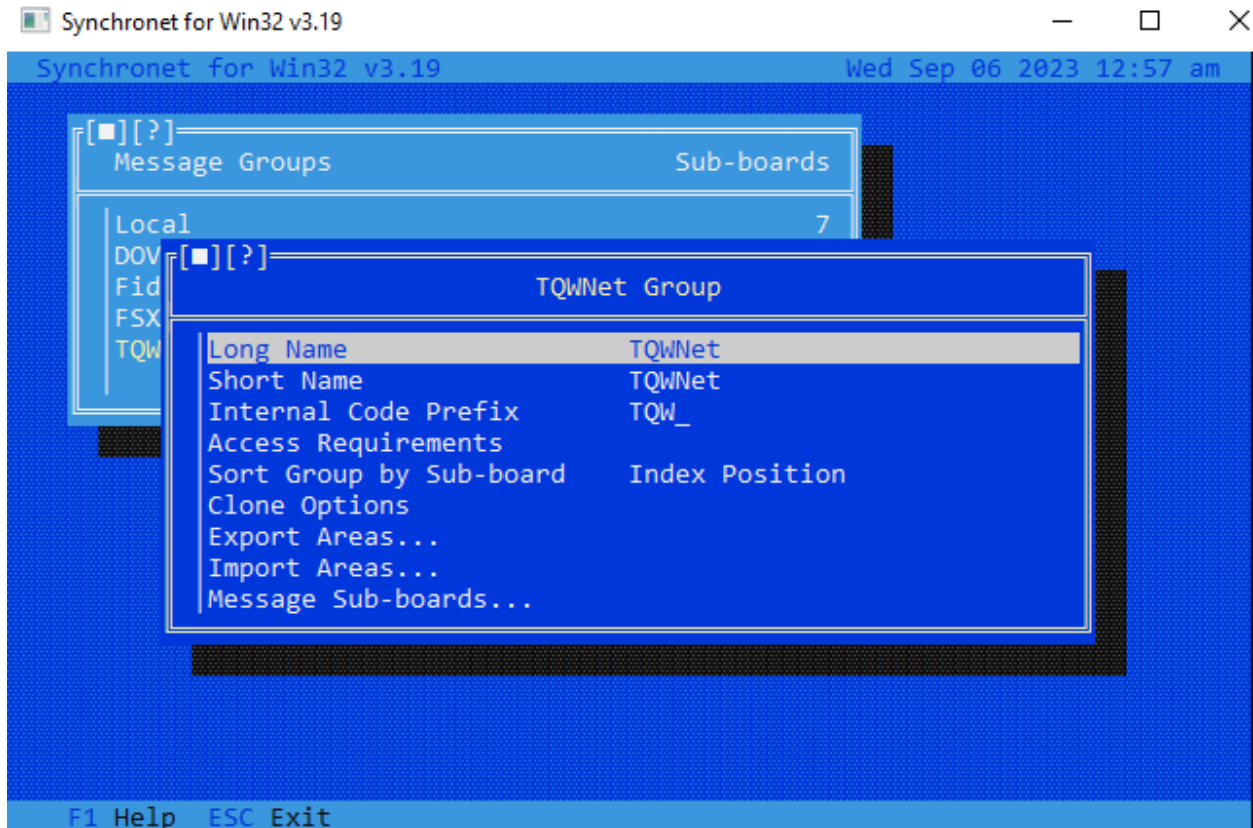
Synchronet for Win32 v3.19

Synchronet for Win32 v3.19 Wed Sep 06 2023 12:57 am

[■][?]
Message Groups Sub-boards

Local 7
DOV
Fid
FSX
TQW

[■][?]
TQWNet Group

| | |
|---|---|
| Long Name | TQWNet |
| Short Name | TQWNet |
| Internal Code Prefix | TQW_ |
| Access Requirements | |
| Sort Group by Sub-board | Index Position |
| Clone Options | |
| Export Areas... | |
| Import Areas... | |
| Message Sub-boards... | |

F1 Help ESC Exit